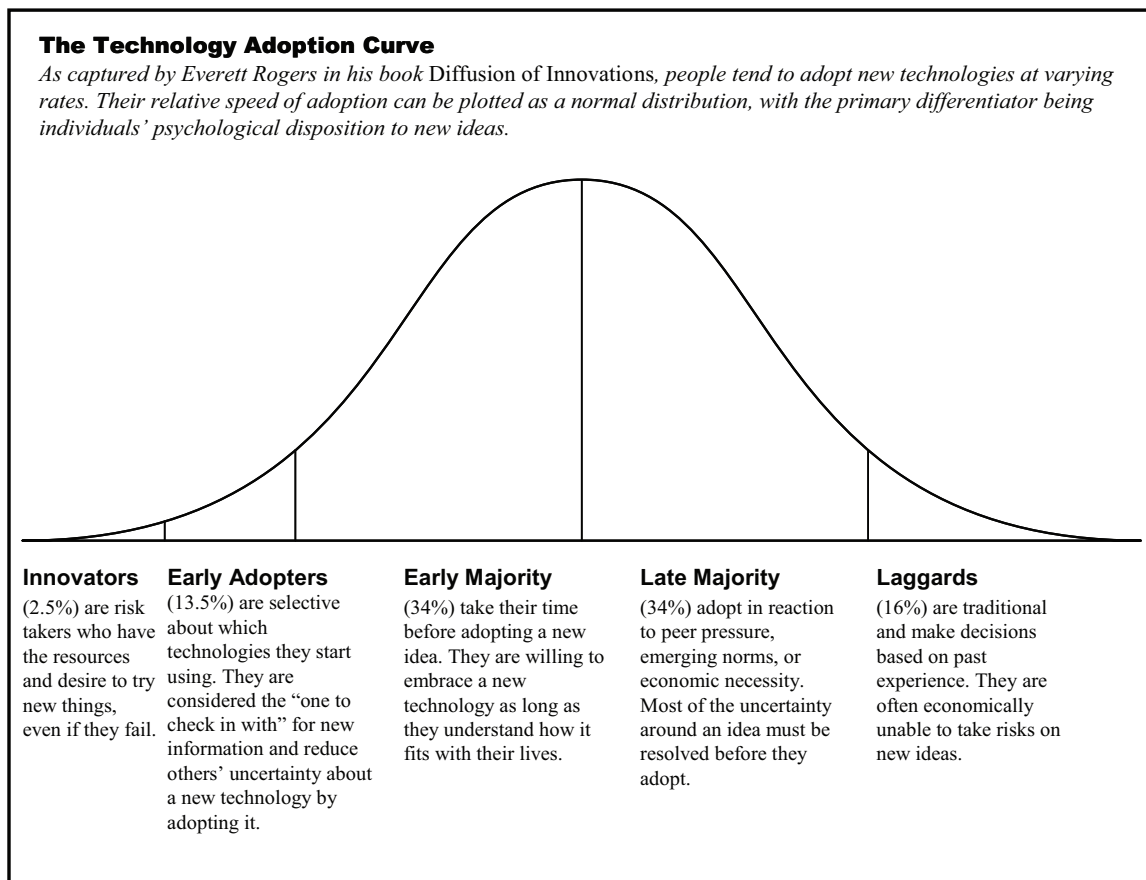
The Technology Adoption Curve

As captured by Everett Rogers in his book Diffusion of Innovations, people tend to adopt new technologies at varying rates. Their relative speed of adoption can be plotted as a normal distribution, with the primary differentiator being individuals' psychological disposition to new ideas.

Innovators
(2.5%) are risk takers who have the resources and desire to try new things, even if they fail.

Early Adopters
(13.5%) are selective about which technologies they start using. They are considered the "one to check in with" for new information and reduce others' uncertainty about a new technology by adopting it.

Early Majority
(34%) take their time before adopting a new idea. They are willing to embrace a new technology as long as they understand how it fits with their lives.

Late Majority
(34%) adopt in reaction to peer pressure, emerging norms, or economic necessity. Most of the uncertainty around an idea must be resolved before they adopt.

Laggards
(16%) are traditional and make decisions based on past experience. They are often economically unable to take risks on new ideas.